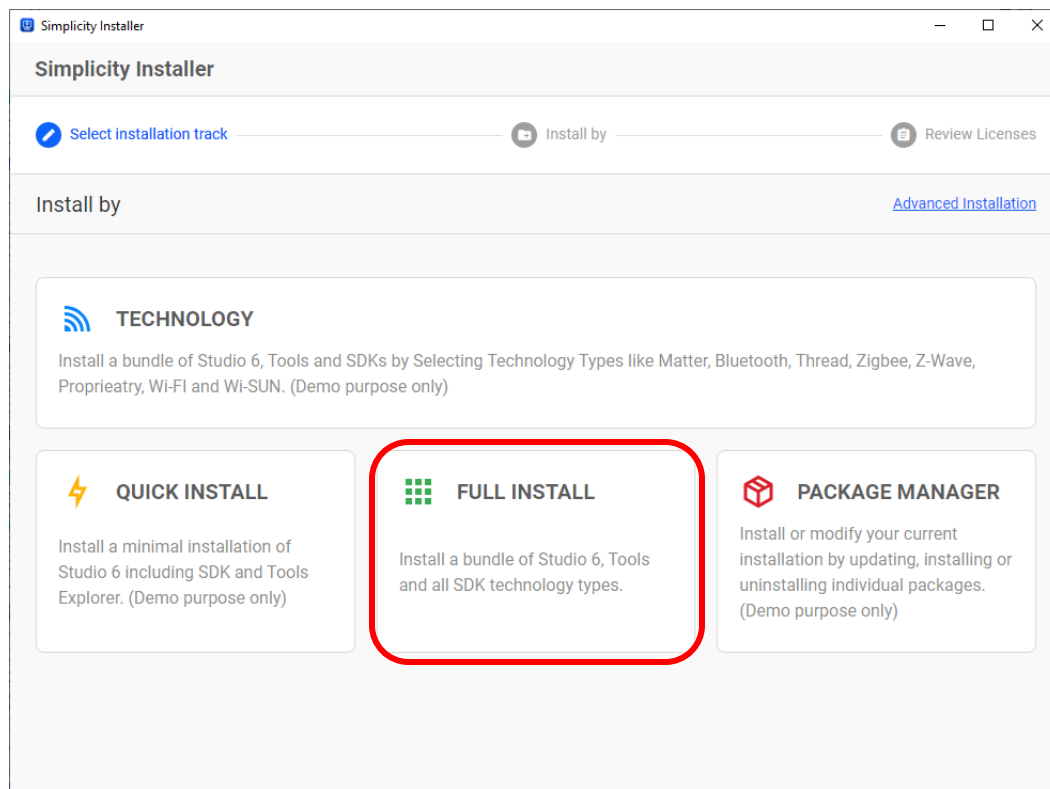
Simplicity Installer

Simplicity Installer

Select installation track

Install by

Review Licenses

Install by

Advanced Installation

TECHNOLOGY

Install a bundle of Studio 6, Tools and SDKs by Selecting Technology Types like Matter, Bluetooth, Thread, Zigbee, Z-Wave, Proprieatry, Wi-FI and Wi-SUN. (Demo purpose only)

QUICK INSTALL

Install a minimal installation of Studio 6 including SDK and Tools Explorer. (Demo purpose only)

FULL INSTALL

Install a bundle of Studio 6, Tools and all SDK technology types.

PACKAGE MANAGER

Install or modify your current installation by updating, installing or uninstalling individual packages. (Demo purpose only)